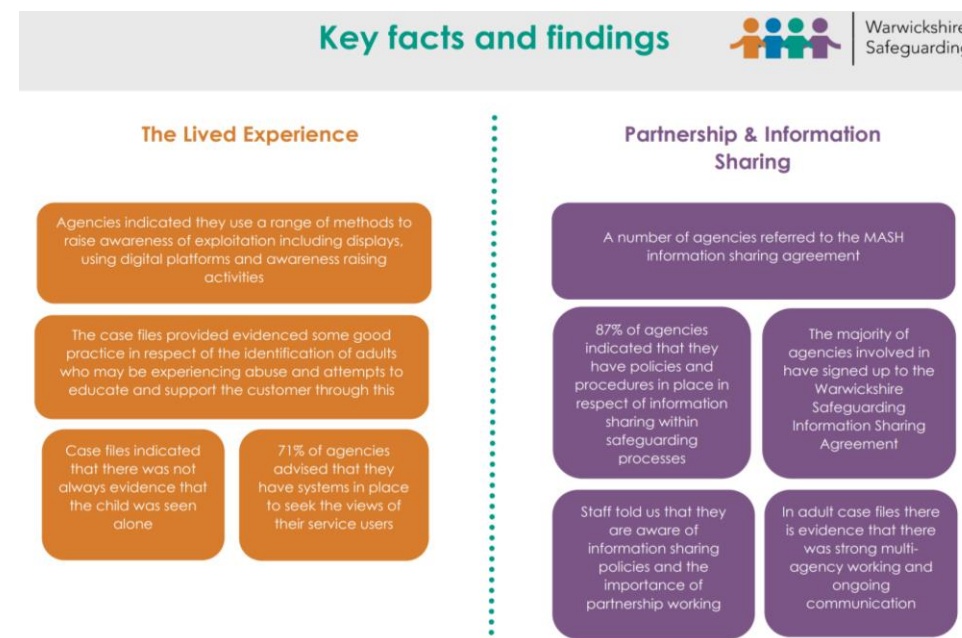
Key facts and findings

Warwickshire
Safeguarding

The Lived Experience

Agencies indicated they use a range of methods to raise awareness of exploitation including displays, using digital platforms and awareness raising activities

The case files provided evidenced some good practice in respect of the identification of adults who may be experiencing abuse and attempts to educate and support the customer through this

Case files indicated that there was not always evidence that the child was seen alone

71% of agencies advised that they have systems in place to seek the views of their service users

Partnership & Information Sharing

A number of agencies referred to the MASH information sharing agreement

87% of agencies indicated that they have policies and procedures in place in respect of information sharing within safeguarding processes

The majority of agencies involved in have signed up to the Warwickshire Safeguarding Information Sharing Agreement

Staff told us that they are aware of information sharing policies and the importance of partnership working

In adult case files there is evidence that there was strong multi-agency working and ongoing communication